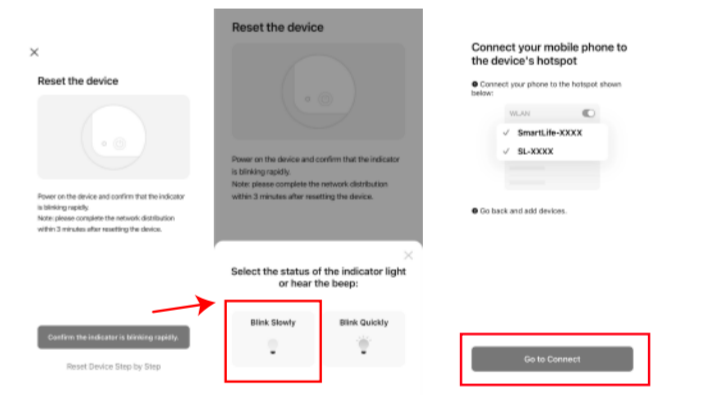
×

Reset the device

Power on the device and confirm that the indicator is blinking rapidly.
Note: please complete the network distribution within 3 minutes after resetting the device.

Confirm the indicator is blinking rapidly.

Reset Device Step by Step

Reset the device

Power on the device and confirm that the indicator is blinking rapidly.
Note: please complete the network distribution within 3 minutes after resetting the device.

×

Select the status of the indicator light or hear the beep:

Blink Slowly

Blink Quickly

Connect your mobile phone to the device's hotspot

❶ Connect your phone to the hotspot shown below:

WLAN

✓ SmartLife-XXXX

✓ SL-XXXX

❷ Go back and add devices.

Go to Connect